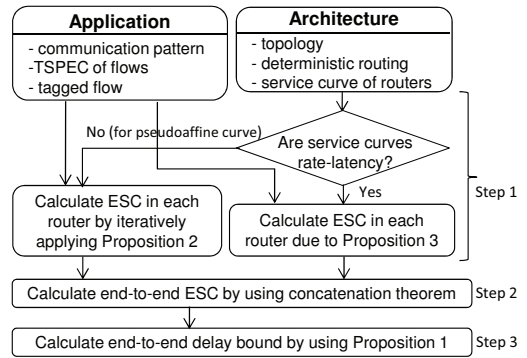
Application
- communication pattern
-TSPEC of flows
- tagged flow

Architecture
- topology
- deterministic routing
- service curve of routers

No (for pseudoaffine curve)

Are service curves rate-latency?

Yes

Step 1

Calculate ESC in each router by iteratively applying Proposition 2

Calculate ESC in each router due to Proposition 3

Calculate end-to-end ESC by using concatenation theorem

Step 2

Calculate end-to-end delay bound by using Proposition 1

Step 3